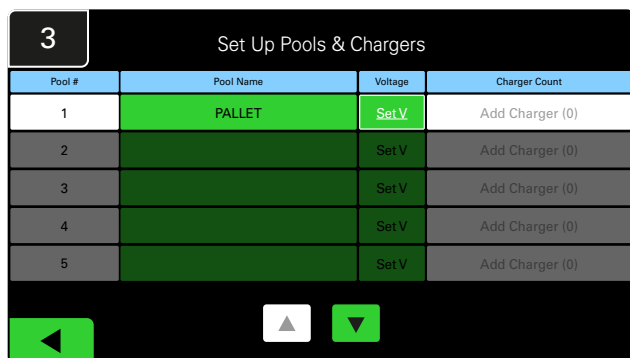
3

Set Up Pools & Chargers

| Pool # | Pool Name | Voltage | Charger Count |
|---|---|---|---|
| 1 | PALLET | Set V | Add Charger (0) |
| 2 | | Set V | Add Charger (0) |
| 3 | | Set V | Add Charger (0) |
| 4 | | Set V | Add Charger (0) |
| 5 | | Set V | Add Charger (0) |